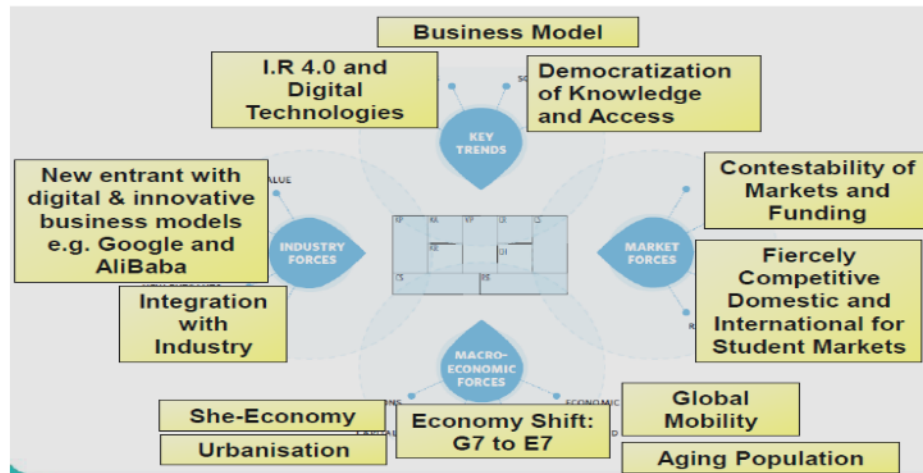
Business Model

I.R 4.0 and Digital Technologies

Democratization of Knowledge and Access

KEY TRENDS

New entrant with digital & innovative business models e.g. Google and AliBaba

VALUE

INDUSTRY FORCES

Contestability of Markets and Funding

MARKET FORCES

Fiercely Competitive Domestic and International for Student Markets

KP KA VP CR CS
KR CH
CS RS

Integration with Industry

MACRO-ECONOMIC FORCES

ECONOMIC

She-Economy

Urbanisation

Economy Shift: G7 to E7

Global Mobility

Aging Population